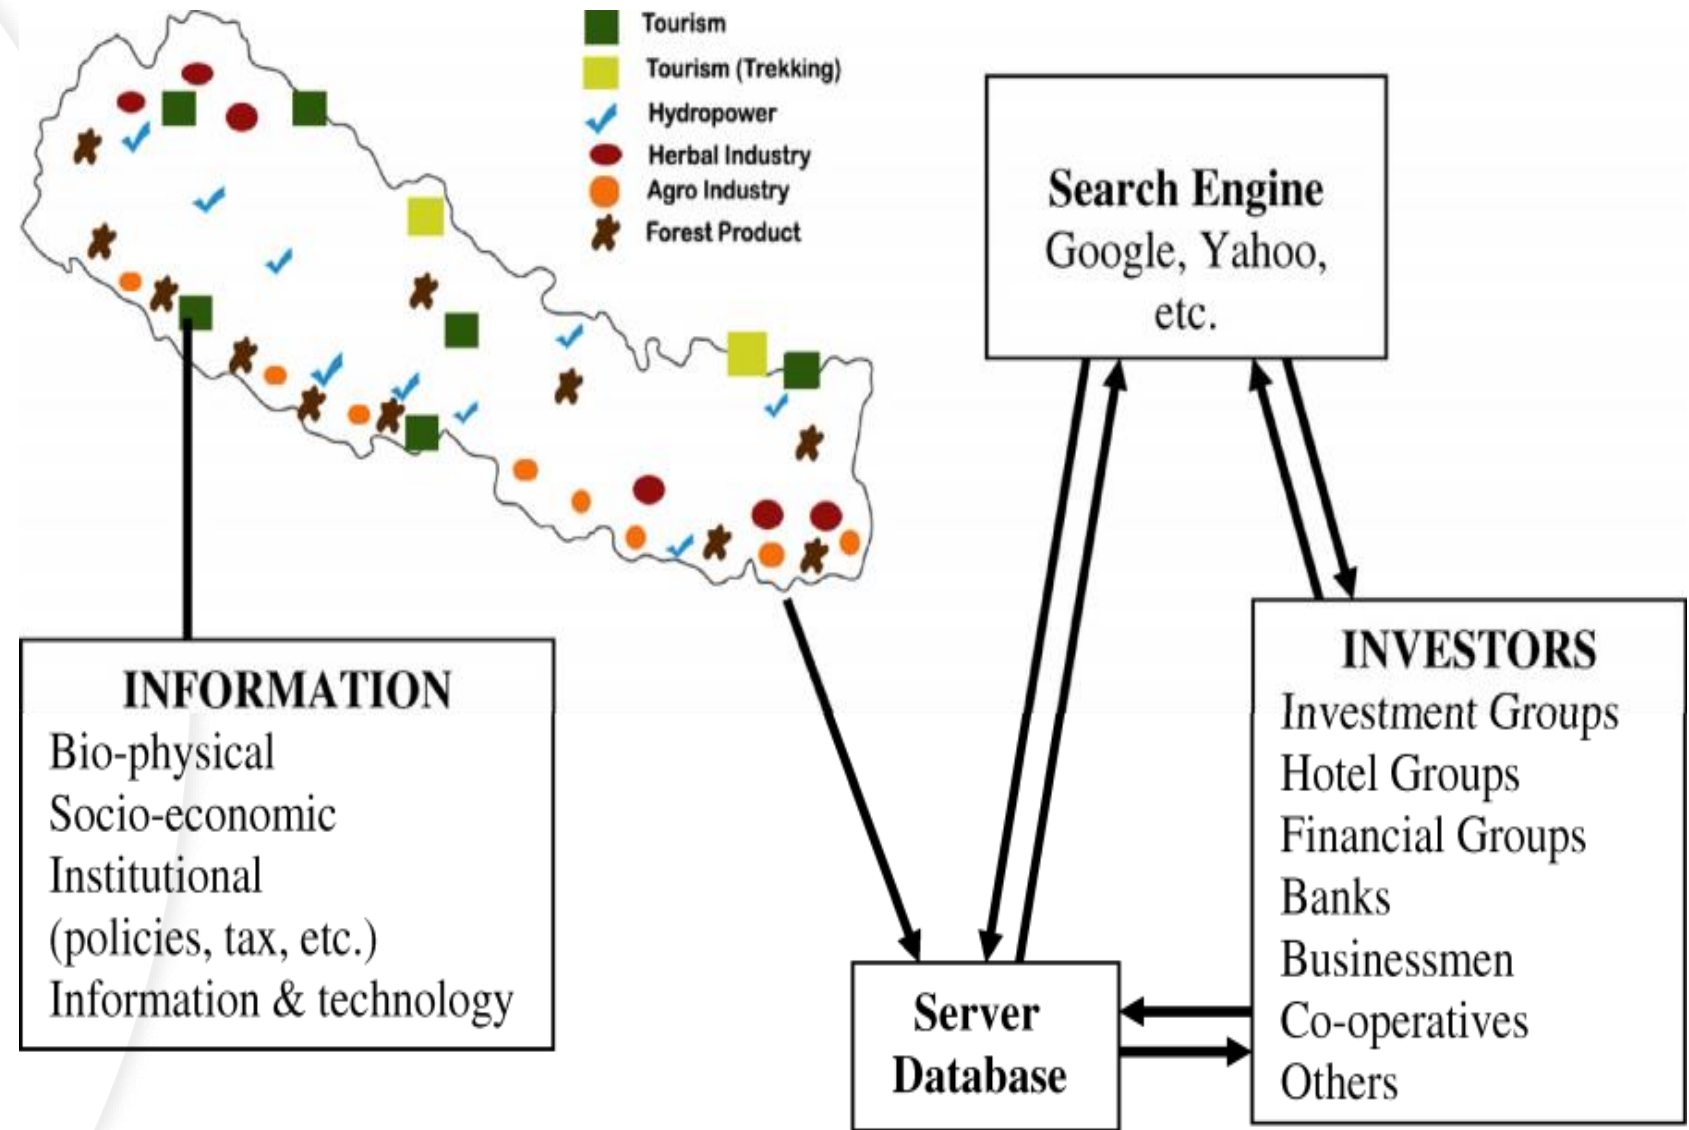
Tourism
Tourism (Trekking)
Hydropower
Herbal Industry
Agro Industry
Forest Product

Search Engine
Google, Yahoo, etc.

INFORMATION
Bio-physical
Socio-economic
Institutional
(policies, tax, etc.)
Information & technology

INVESTORS
Investment Groups
Hotel Groups
Financial Groups
Banks
Businessmen
Co-operatives
Others

Server
Database